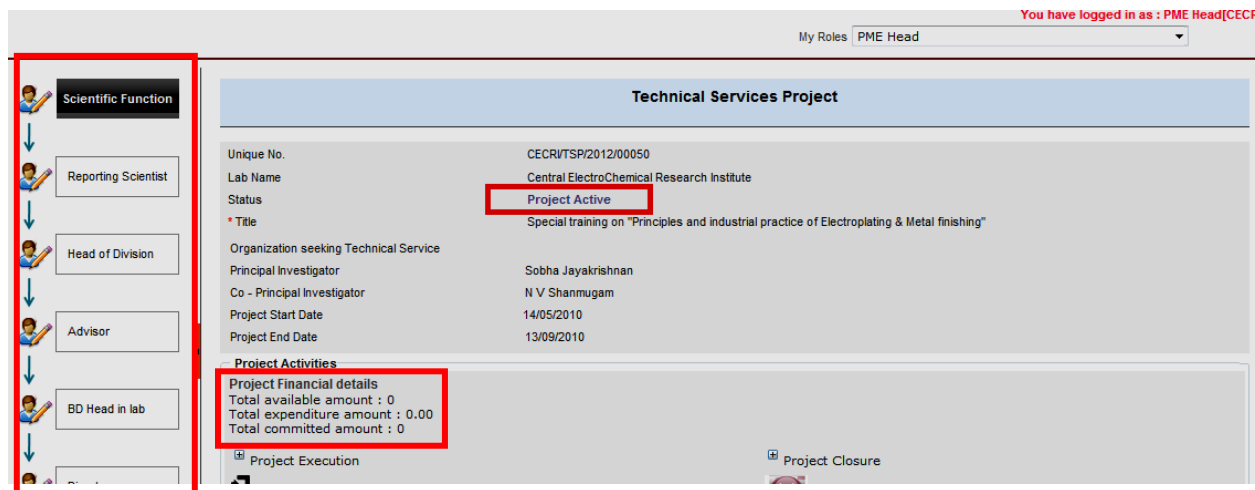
You have logged in as : PME Head[CECR

My Roles PME Head

Scientific Function

Reporting Scientist

Head of Division

Advisor

BD Head in lab

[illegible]

Technical Services Project

| | |
|---|---|
| Unique No. | CECRI/TSP/2012/00050 |
| Lab Name | Central ElectroChemical Research Institute |
| Status | Project Active |
| * Title | Special training on "Principles and industrial practice of Electroplating & Metal finishing" |
| Organization seeking Technical Service | |
| Principal Investigator | Sobha Jayakrishnan |
| Co - Principal Investigator | N V Shanmugam |
| Project Start Date | 14/05/2010 |
| Project End Date | 13/09/2010 |

Project Activities

Project Financial details
Total available amount : 0
Total expenditure amount : 0.00
Total committed amount : 0

Project Execution

Project Closure